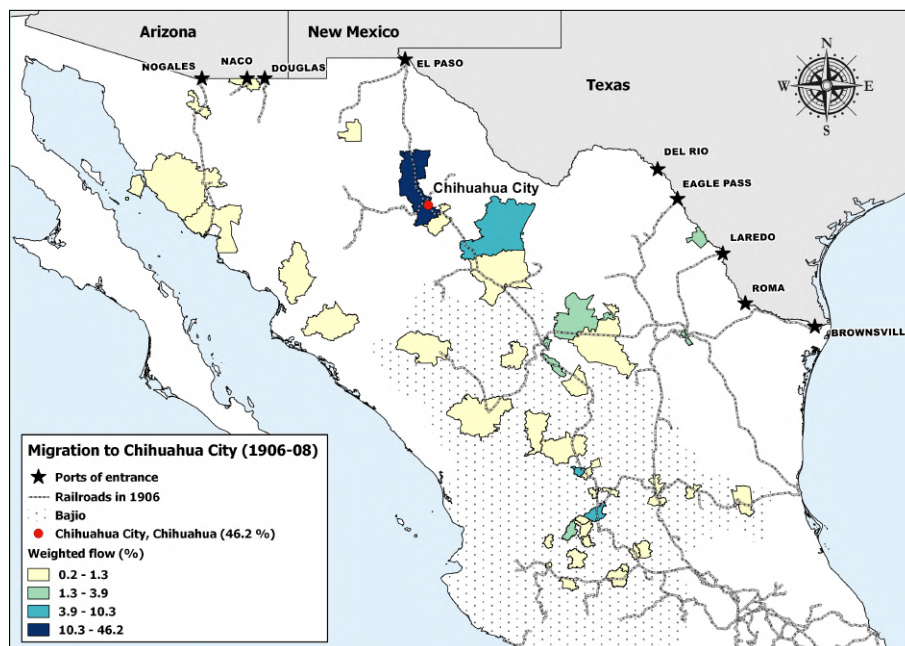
Arizona

New Mexico

NOGALES

NACO

DOUGLAS

EL PASO

N

W

E

S

Texas

DEL RIO

Chihuahua City

EAGLE PASS

LAREDO

ROMA

BROWNSVILL

Migration to Chihuahua City (1906-08)

Ports of entrance

Railroads in 1906

Bajio

Chihuahua City, Chihuahua (46.2 %)

Weighted flow (%)

0.2 - 1.3

1.3 - 3.9

3.9 - 10.3

10.3 - 46.2